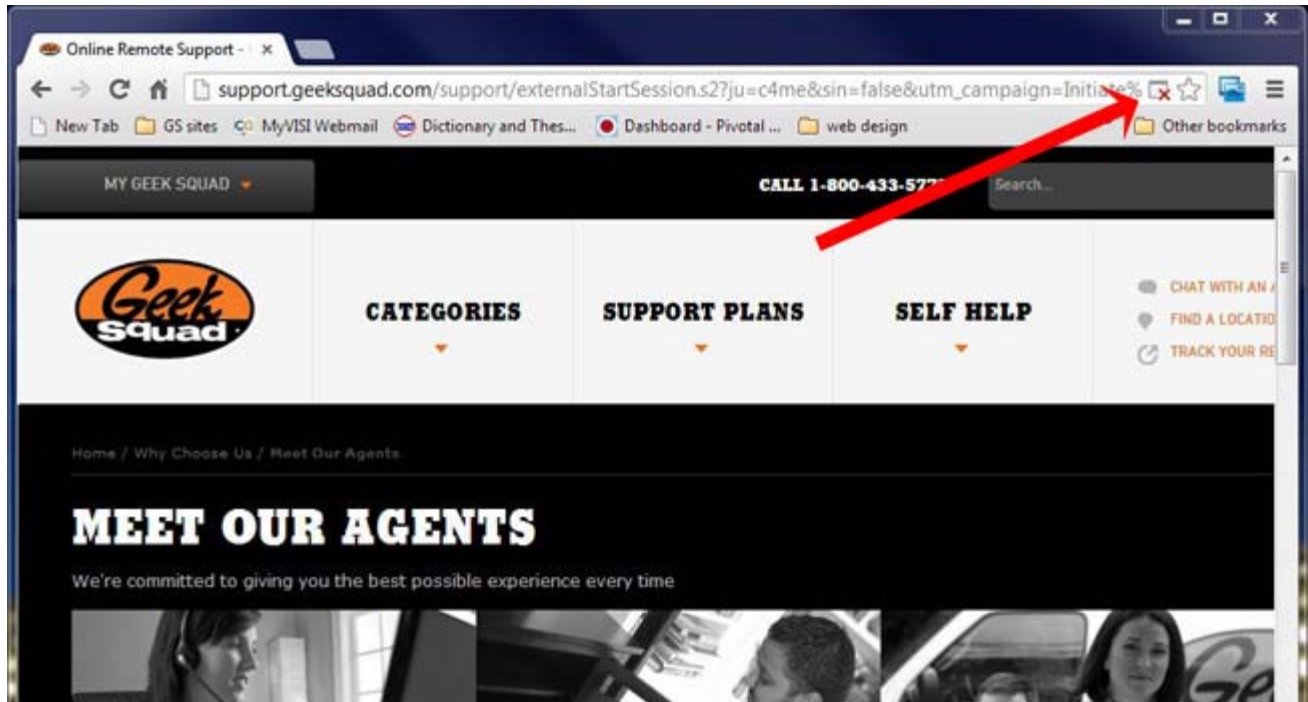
Online Remote Support - ×

support.geeksquad.com/support/externalStartSession.s2?ju=c4me&sin=false&utm_campaign=Initiate%

New Tab GS sites MyVISI Webmail Dictionary and Thes... Dashboard - Pivotal ... web design Other bookmarks

MY GEEK SQUAD

CALL 1-800-433-57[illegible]

Search...

Geek Squad

CATEGORIES

SUPPORT PLANS

SELF HELP

CHAT WITH AN A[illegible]

FIND A LOCATIO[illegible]

TRACK YOUR RE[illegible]

Home / Why Choose Us / Meet Our Agents

MEET OUR AGENTS

We're committed to giving you the best possible experience every time